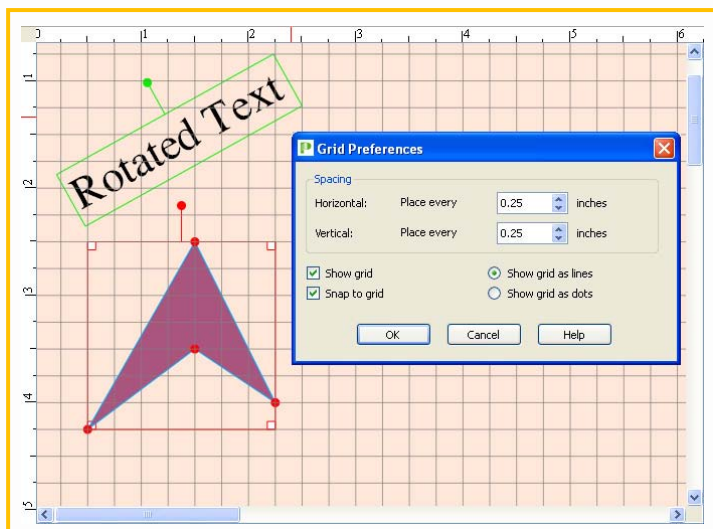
0 1 2 3 4 5 6

1 2 3 4 5

Rotated Text

Grid Preferences

Spacing

Horizontal: Place every 0.25 inches

Vertical: Place every 0.25 inches

Show grid

Snap to grid

Show grid as lines

Show grid as dots

OK Cancel Help